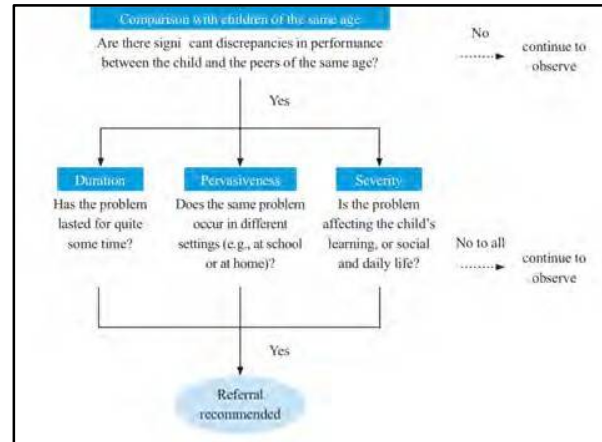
Comparison with children of the same age
Are there signi cant discrepancies in performance between the child and the peers of the same age?

No

continue to observe

Yes

Duration
Has the problem lasted for quite some time?

Pervasiveness
Does the same problem occur in different settings (e.g., at school or at home)?

Severity
Is the problem affecting the child's learning, or social and daily life?

No to all

continue to observe

Yes

Referral recommended